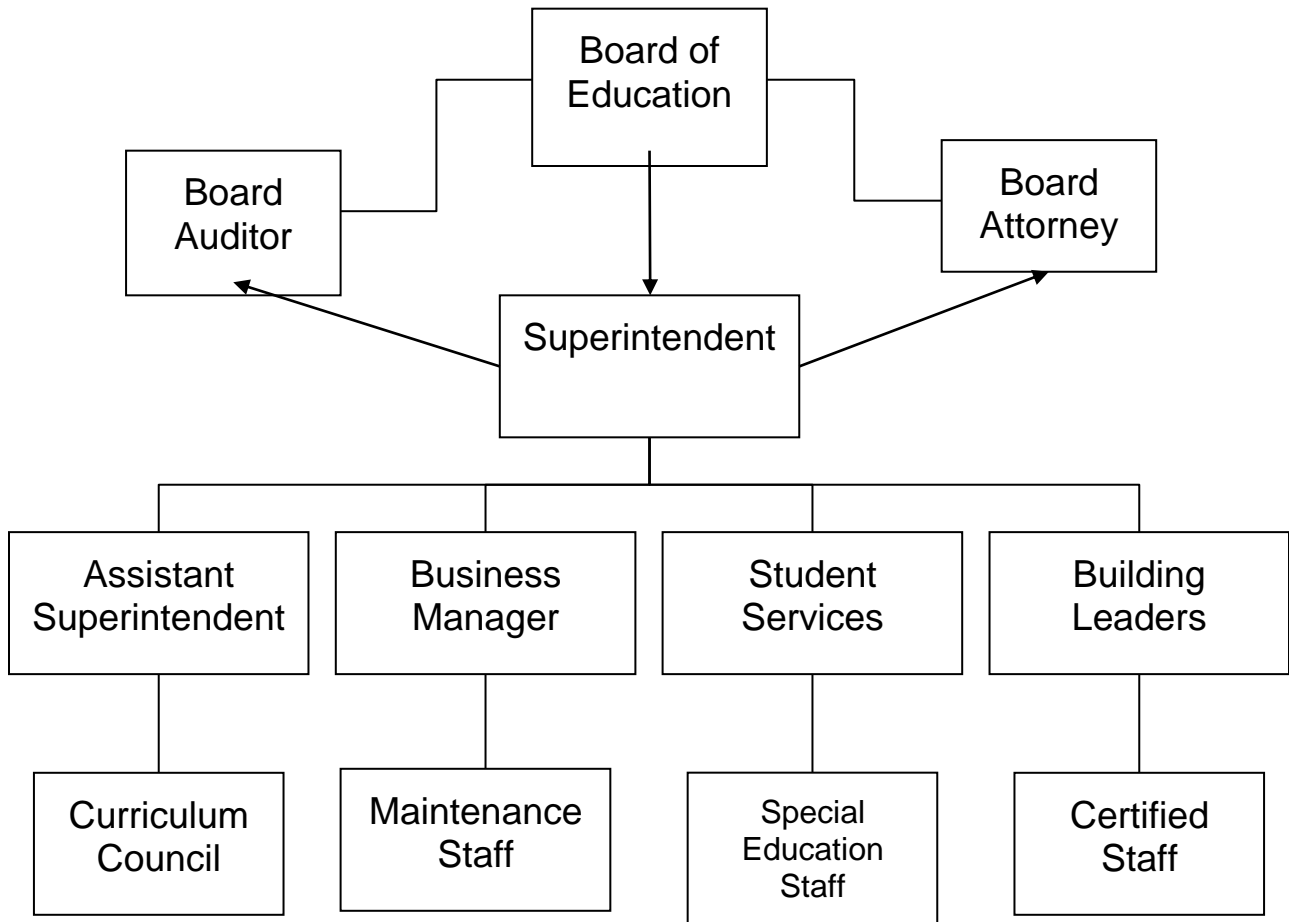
Board of Education

Board Auditor

Board Attorney

Superintendent

Assistant Superintendent

Business Manager

Student Services

Building Leaders

Curriculum Council

Maintenance Staff

Special Education Staff

Certified Staff